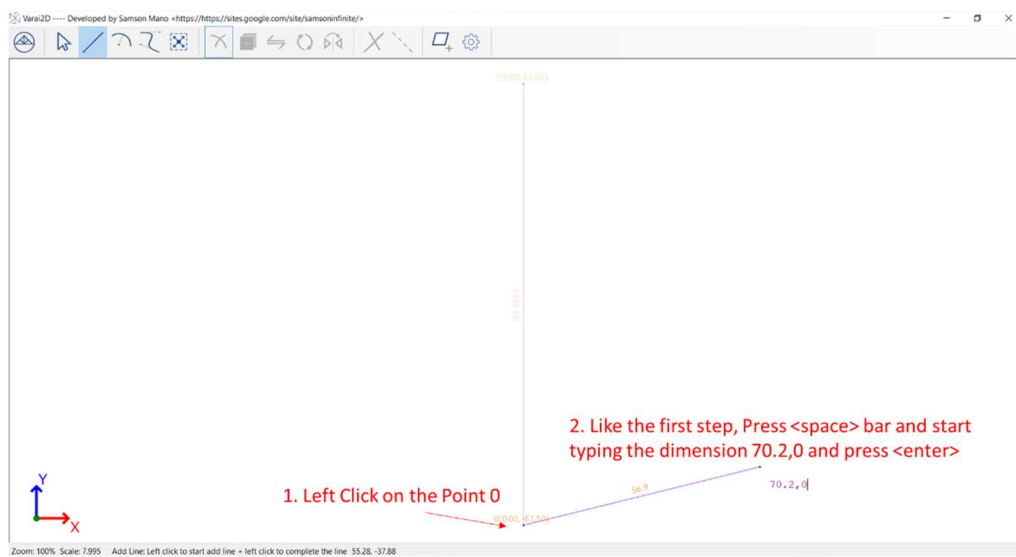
Varai2D ---- Developed by Samson Mano <https://https://sites.google.com/site/samsoninfinite/>

1(0.00, 51.50)

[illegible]

2. Like the first step, Press <space> bar and start typing the dimension 70.2,0 and press <enter>

1. Left Click on the Point 0

0(0.00,-51.50)

56.9

70.2,0

Y

X

Zoom: 100% Scale: 7.995 Add Line: Left click to start add line + left click to complete the line 55.28, -37.88